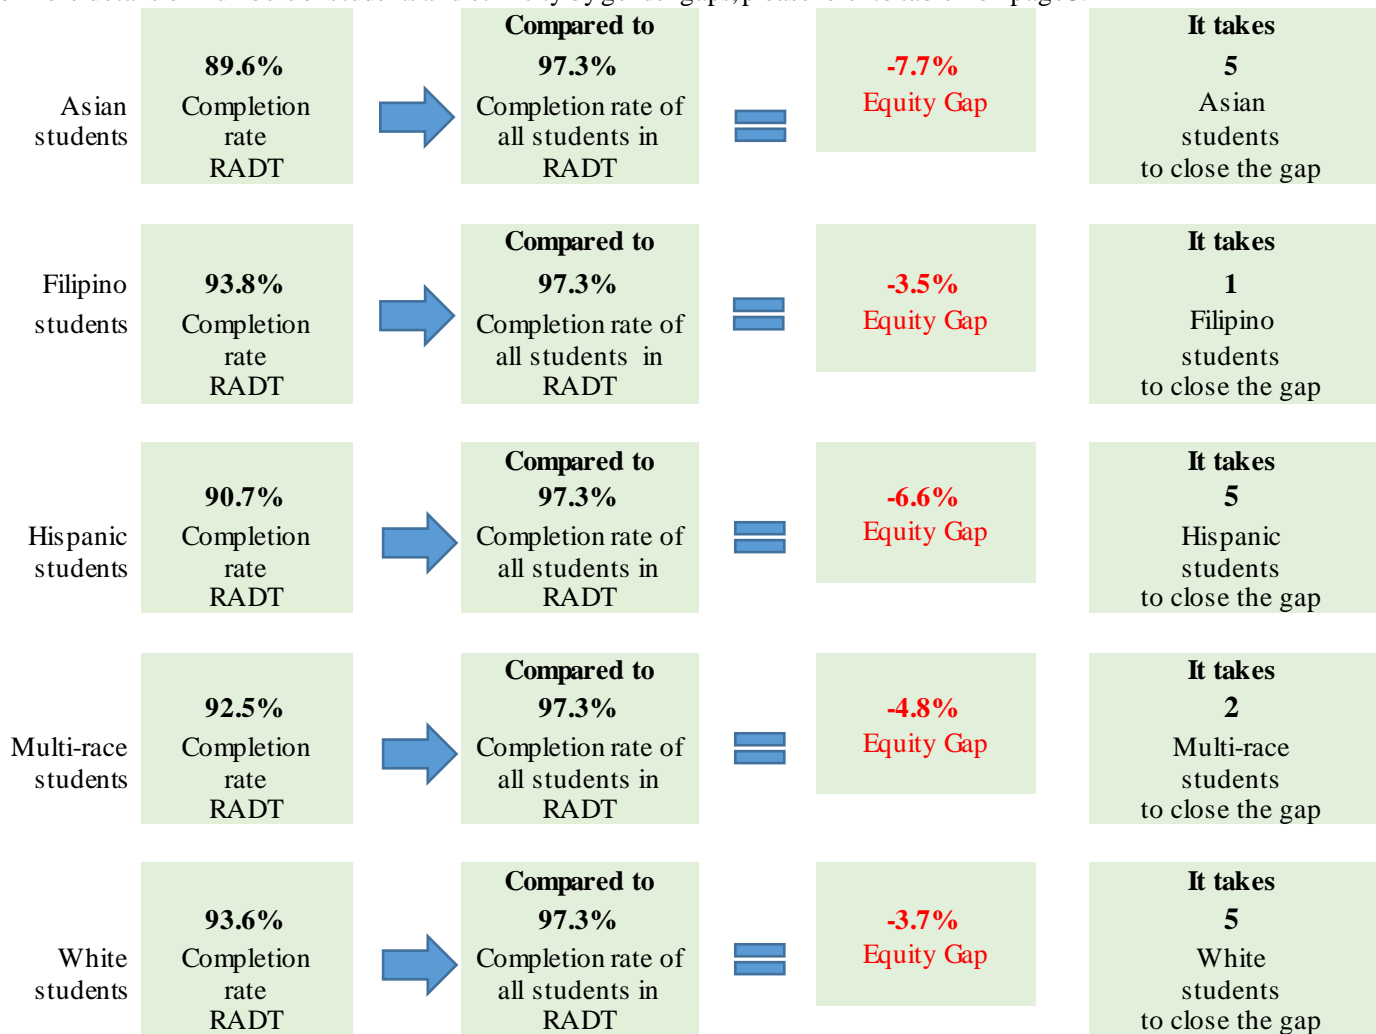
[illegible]

Asian students

89.6%
Completion rate RADT

Compared to
97.3%
Completion rate of all students in RADT

-7.7%
Equity Gap

It takes
5
Asian students to close the gap

Filipino students

93.8%
Completion rate RADT

Compared to
97.3%
Completion rate of all students in RADT

-3.5%
Equity Gap

It takes
1
Filipino students to close the gap

Hispanic students

90.7%
Completion rate RADT

Compared to
97.3%
Completion rate of all students in RADT

-6.6%
Equity Gap

It takes
5
Hispanic students to close the gap

Multi-race students

92.5%
Completion rate RADT

Compared to
97.3%
Completion rate of all students in RADT

-4.8%
Equity Gap

It takes
2
Multi-race students to close the gap

White students

93.6%
Completion rate RADT

Compared to
97.3%
Completion rate of all students in RADT

-3.7%
Equity Gap

It takes
5
White students to close the gap